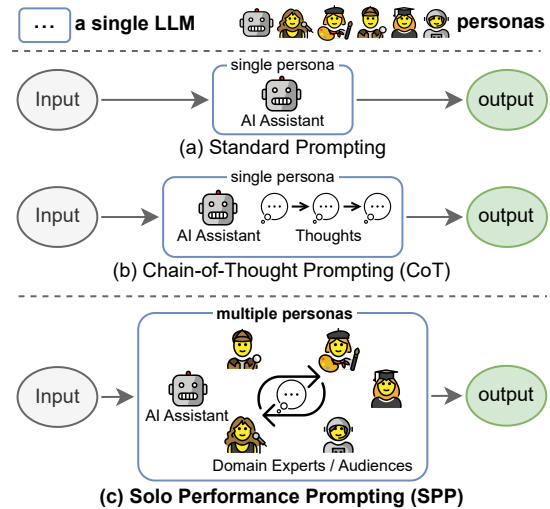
... a single LLM personas

single persona

Input

AI Assistant

output

(a) Standard Prompting

single persona

Input

...

...

...

AI Assistant

Thoughts

output

(b) Chain-of-Thought Prompting (CoT)

multiple personas

Input

AI Assistant

...

output

Domain Experts / Audiences

(c) Solo Performance Prompting (SPP)